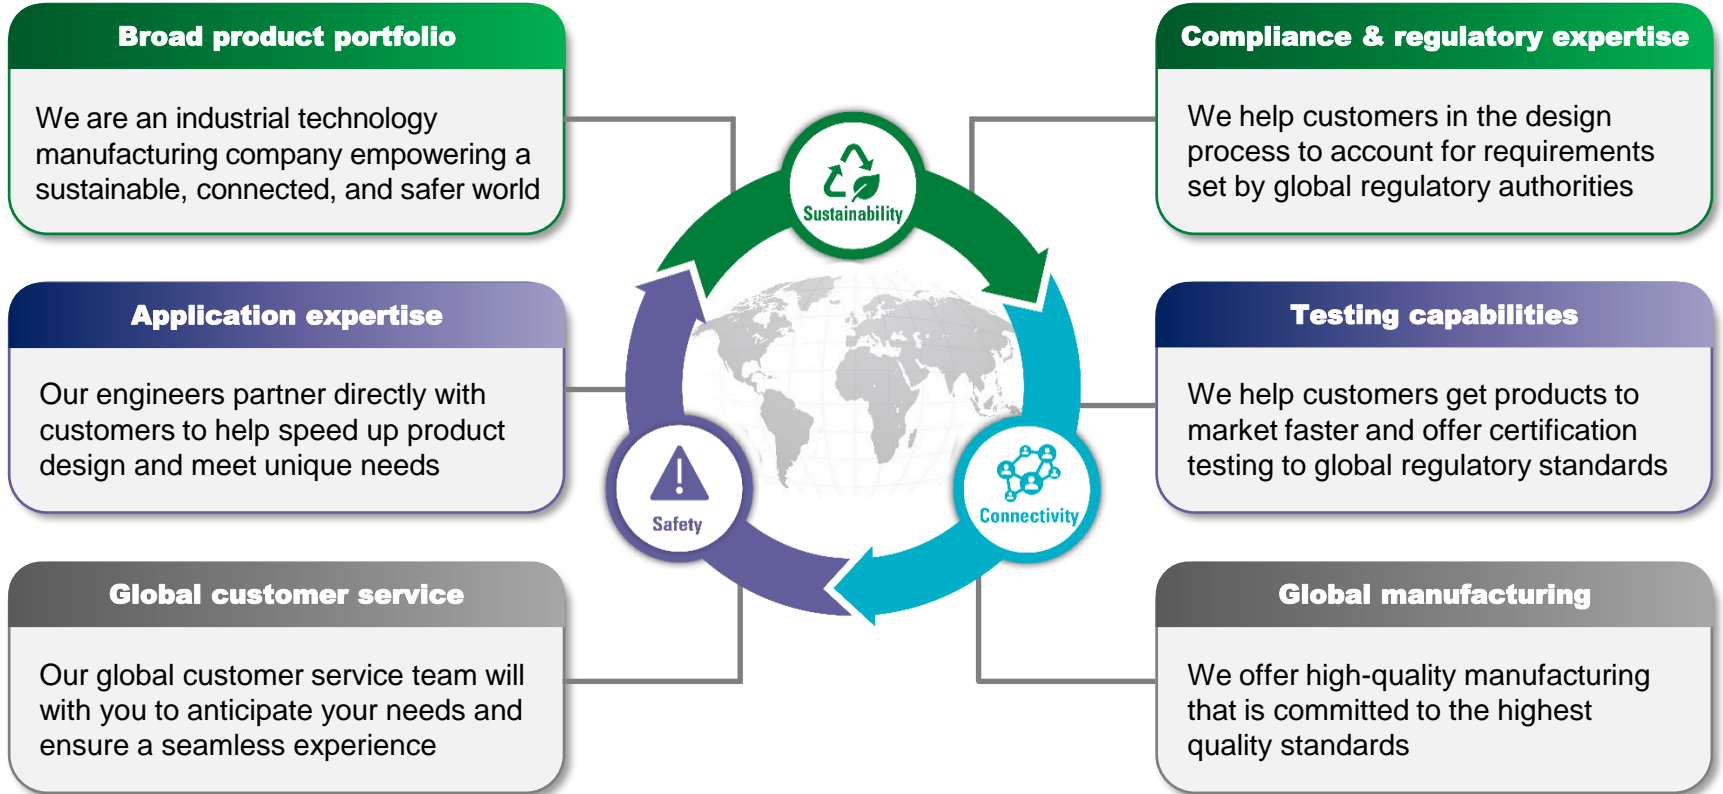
Broad product portfolio

We are an industrial technology manufacturing company empowering a sustainable, connected, and safer world

Application expertise

Our engineers partner directly with customers to help speed up product design and meet unique needs

Global customer service

Our global customer service team will with you to anticipate your needs and ensure a seamless experience

Sustainability

Safety

Connectivity

Compliance & regulatory expertise

We help customers in the design process to account for requirements set by global regulatory authorities

Testing capabilities

We help customers get products to market faster and offer certification testing to global regulatory standards

Global manufacturing

We offer high-quality manufacturing that is committed to the highest quality standards